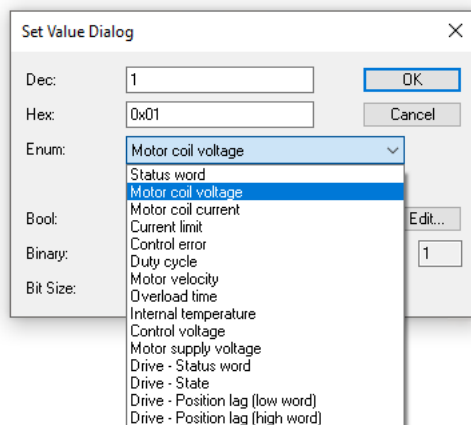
Set Value Dialog
×

Dec: 1
OK

Hex: 0x01
Cancel

Enum: Motor coil voltage

Status word
Motor coil voltage
Motor coil current
Current limit
Control error
Duty cycle
Motor velocity
Overload time
Internal temperature
Control voltage
Motor supply voltage
Drive - Status word
Drive - State
Drive - Position lag (low word)
Drive - Position lag (high word)

Bool:
Edit...

Binary:
1

Bit Size: